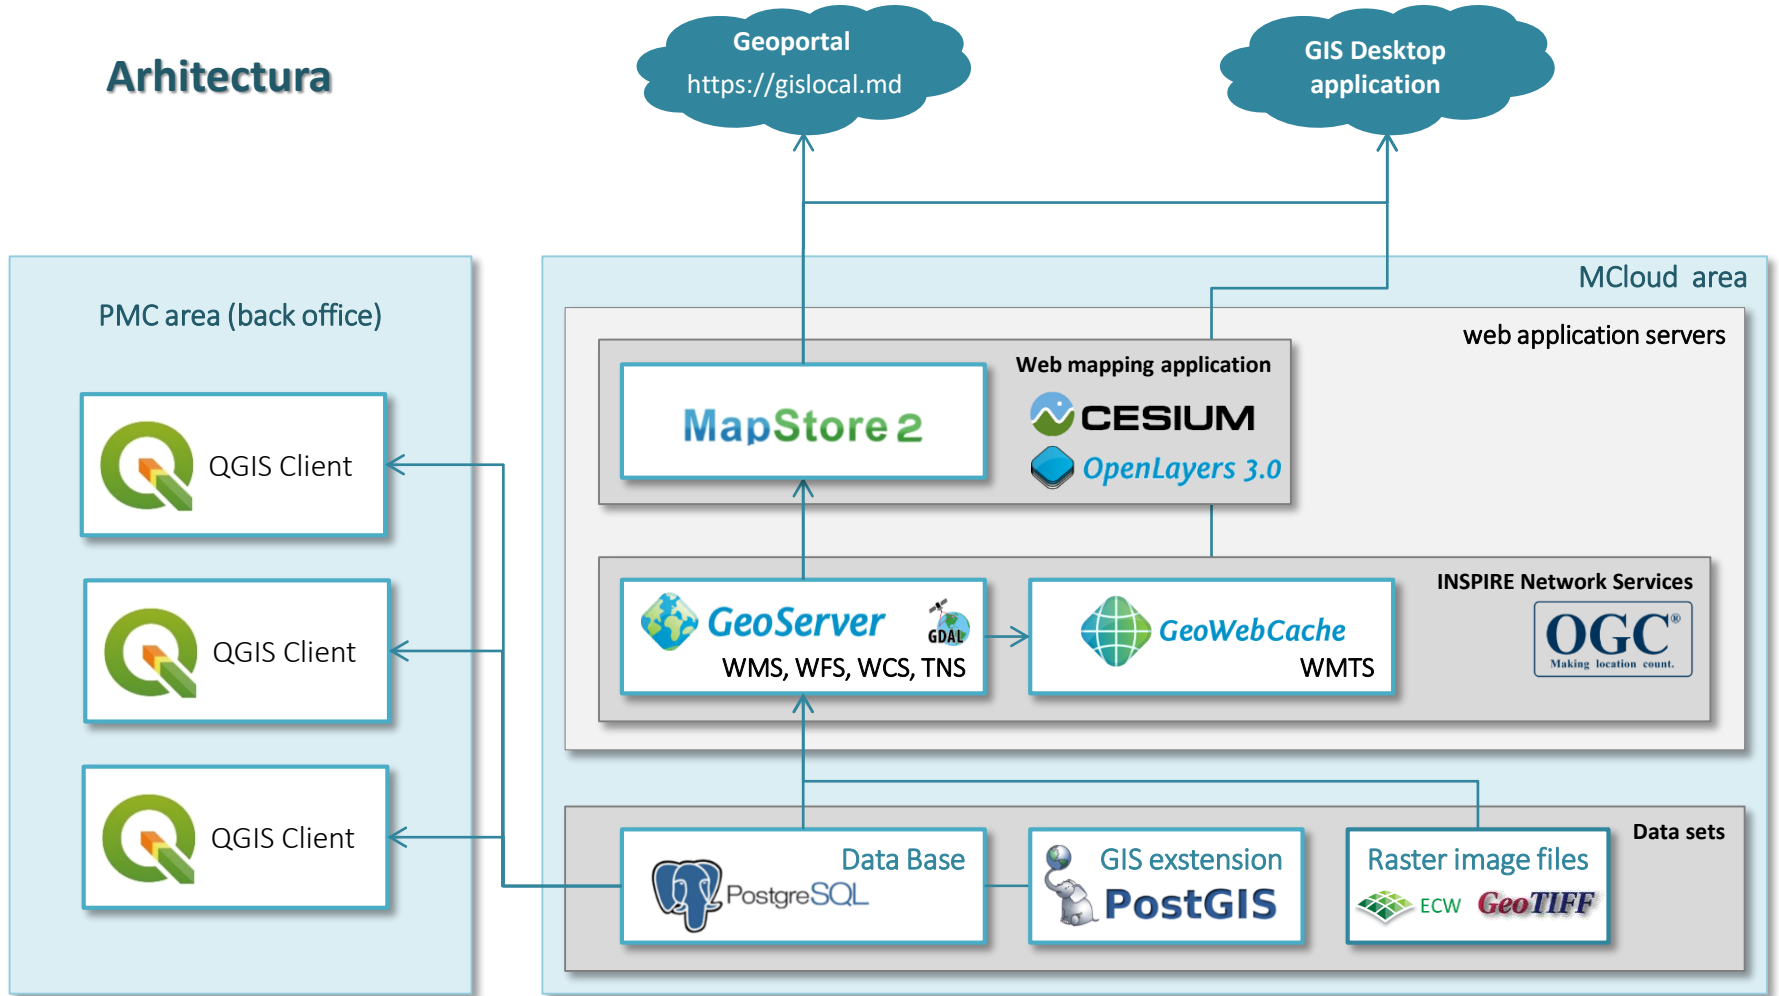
Arhitectura

Geoportal
https://gislocal.md

GIS Desktop application

PMC area (back office)

QGIS Client

QGIS Client

QGIS Client

MCloud area

web application servers

Web mapping application

MapStore 2

CESIUM

OpenLayers 3.0

INSPIRE Network Services

GeoServer

GDAL

WMS, WFS, WCS, TNS

GeoWebCache

WMTS

OGC®
Making location count.

Data sets

Data Base

PostgreSQL

GIS exstension

PostGIS

Raster image files

ECW

GeoTIFF